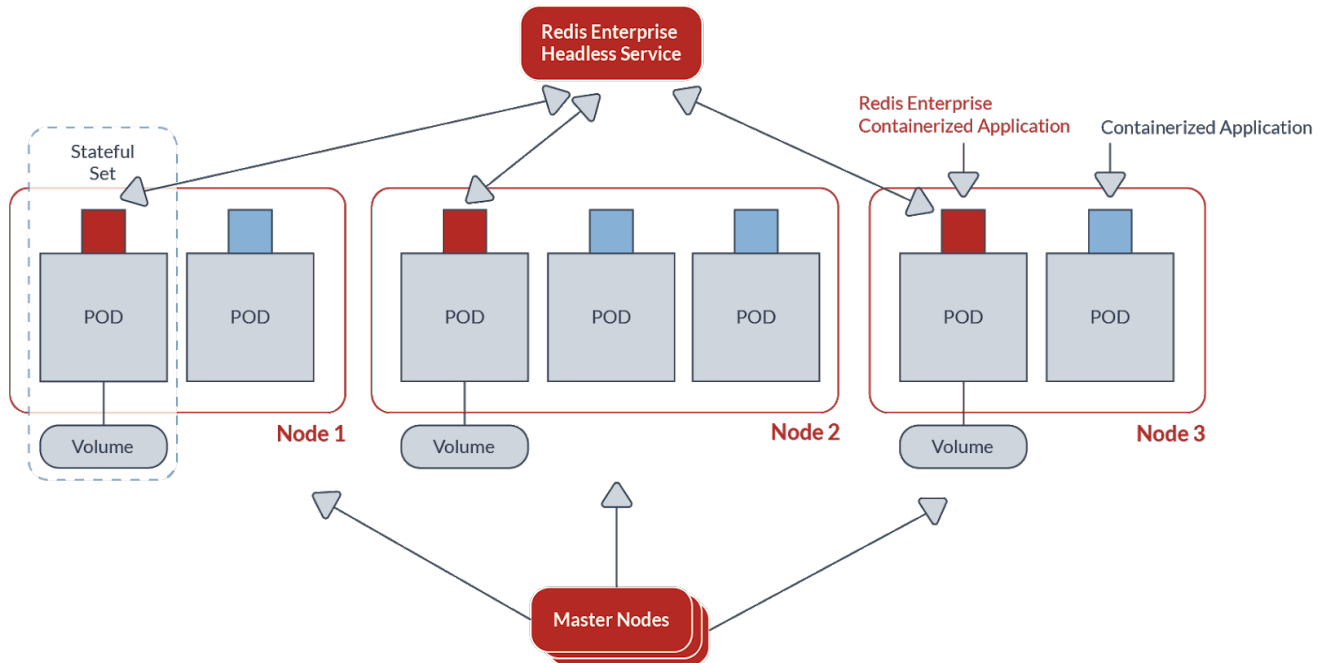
Redis Enterprise Headless Service

Redis Enterprise Containerized Application

Containerized Application

Stateful Set

POD

POD

Volume

Node 1

POD

POD

POD

Volume

Node 2

POD

POD

Volume

Node 3

Master Nodes